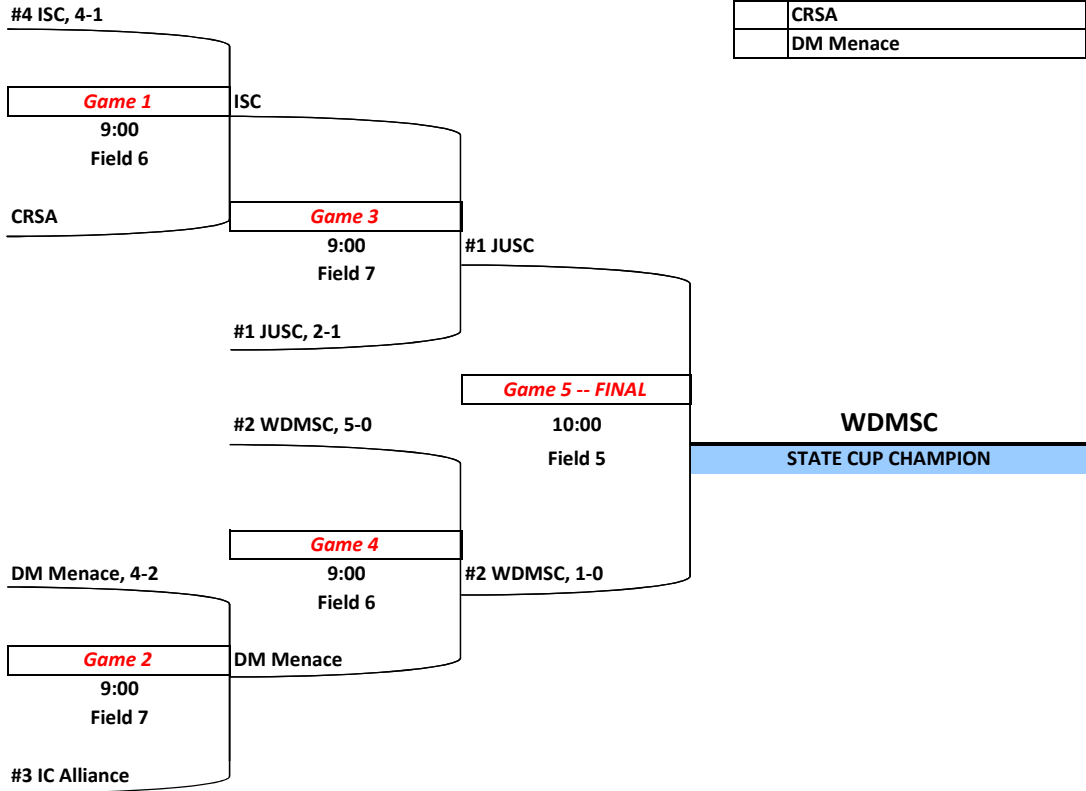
| | CRSA |
|---|---|
| | DM Menace |

#4 ISC, 4-1

Game 1
9:00
Field 6

ISC

CRSA

Game 3
9:00
Field 7

#1 JUSC

#1 JUSC, 2-1

Game 5 -- FINAL
10:00
Field 5

WDMSC
STATE CUP CHAMPION

#2 WDMSC, 5-0

Game 4
9:00
Field 6

DM Menace, 4-2

#2 WDMSC, 1-0

Game 2
9:00
Field 7

DM Menace

#3 IC Alliance